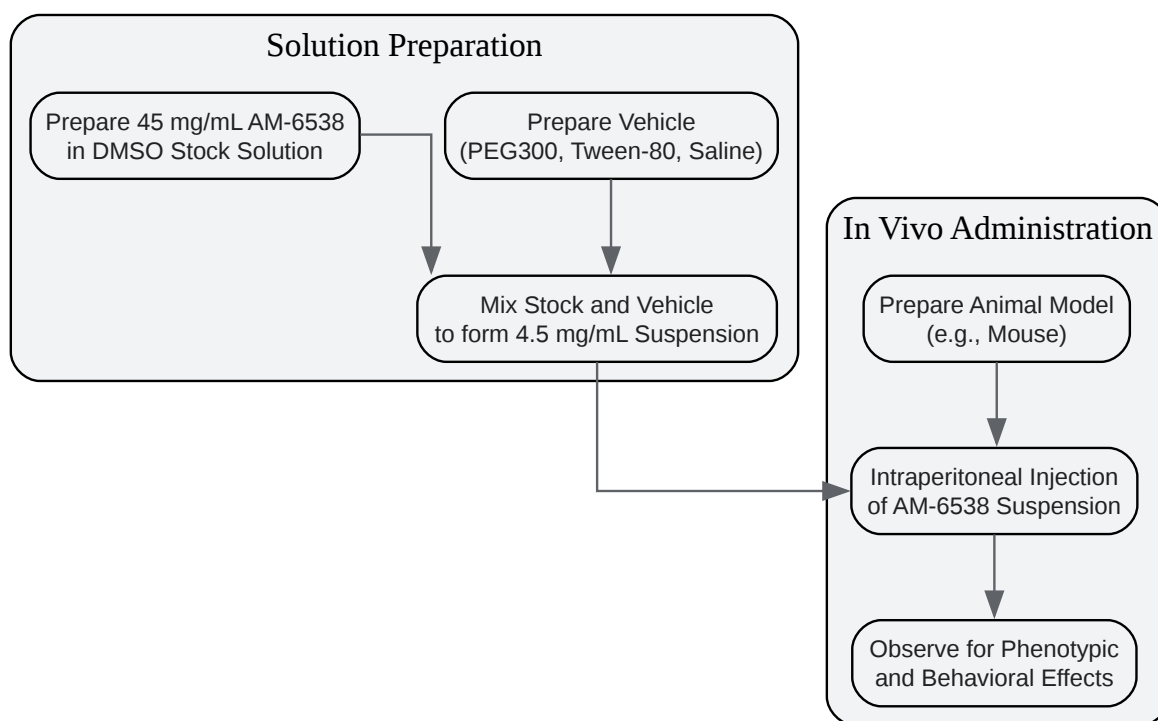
Solution Preparation

Prepare 45 mg/mL AM-6538 in DMSO Stock Solution

Prepare Vehicle (PEG300, Tween-80, Saline)

Mix Stock and Vehicle to form 4.5 mg/mL Suspension

In Vivo Administration

Prepare Animal Model (e.g., Mouse)

Intraperitoneal Injection of AM-6538 Suspension

Observe for Phenotypic and Behavioral Effects